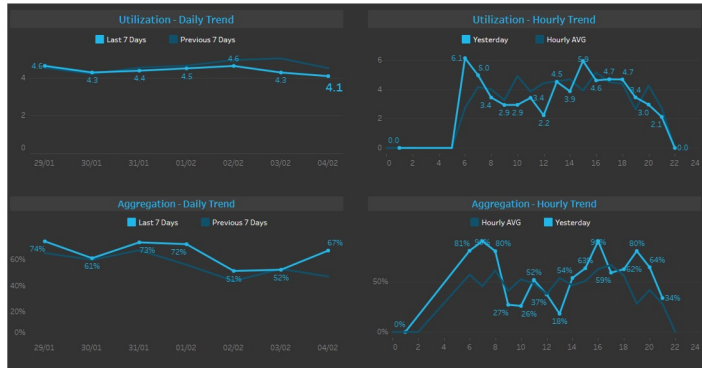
Utilization - Daily Trend

Last 7 Days  Previous 7 Days

4.6 4.3 4.4 4.5 4.6 4.3 4.1

4
2
0

29/01 30/01 31/01 01/02 02/02 03/02 04/02

Utilization - Hourly Trend

Yesterday  Hourly AVG

0.0 6.1 5.0 3.4 2.9 2.9 3.4 2.2 4.5 3.9 5.9 4.6 4.7 4.7 3.4 3.0 2.1 0.0

6
4
2
0

0 2 4 6 8 10 12 14 16 18 20 22 24

Aggregation - Daily Trend

Last 7 Days  Previous 7 Days

74% 61% 73% 72% 51% 52% 67%

60%
40%
20%
0%

29/01 30/01 31/01 01/02 02/02 03/02 04/02

Aggregation - Hourly Trend

Hourly AVG  Yesterday

0% 81% 84% 80% 27% 26% 52% 37% 18% 54% 63% 91% 59% 62% 80% 64% 34%

50%
0%

0 2 4 6 8 10 12 14 16 18 20 22